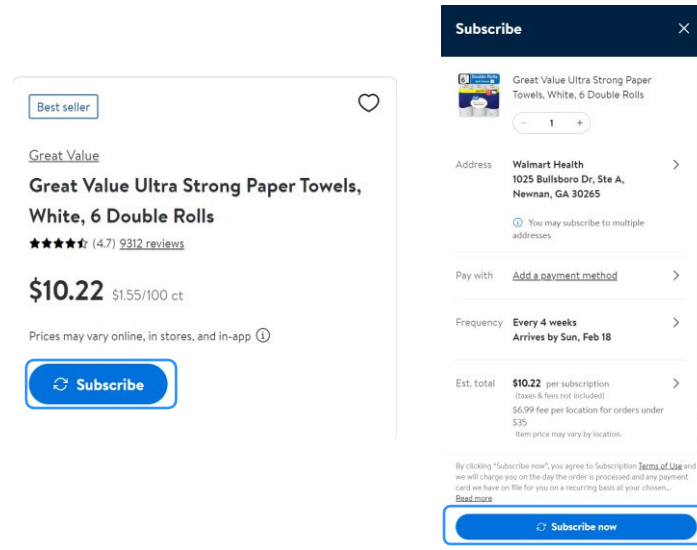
Best seller

Great Value

Great Value Ultra Strong Paper Towels, White, 6 Double Rolls

(4.7) 9312 reviews

$10.22 $1.55/100 ct

Prices may vary online, in stores, and in-app ⓘ

Subscribe

Subscribe

Great Value Ultra Strong Paper Towels, White, 6 Double Rolls

− 1 +

Address

Walmart Health
1025 Bullsboro Dr, Ste A,
Newnan, GA 30265

ⓘ You may subscribe to multiple addresses

Pay with

Add a payment method

Frequency

Every 4 weeks
Arrives by Sun, Feb 18

Est. total

$10.22 per subscription
(taxes & fees not included)
$6.99 fee per location for orders under $35
Item price may vary by location.

By clicking "Subscribe now", you agree to Subscription Terms of Use and we will charge you on the day the order is processed and any payment card we have on file for you on a recurring basis at your chosen...
Read more

Subscribe now